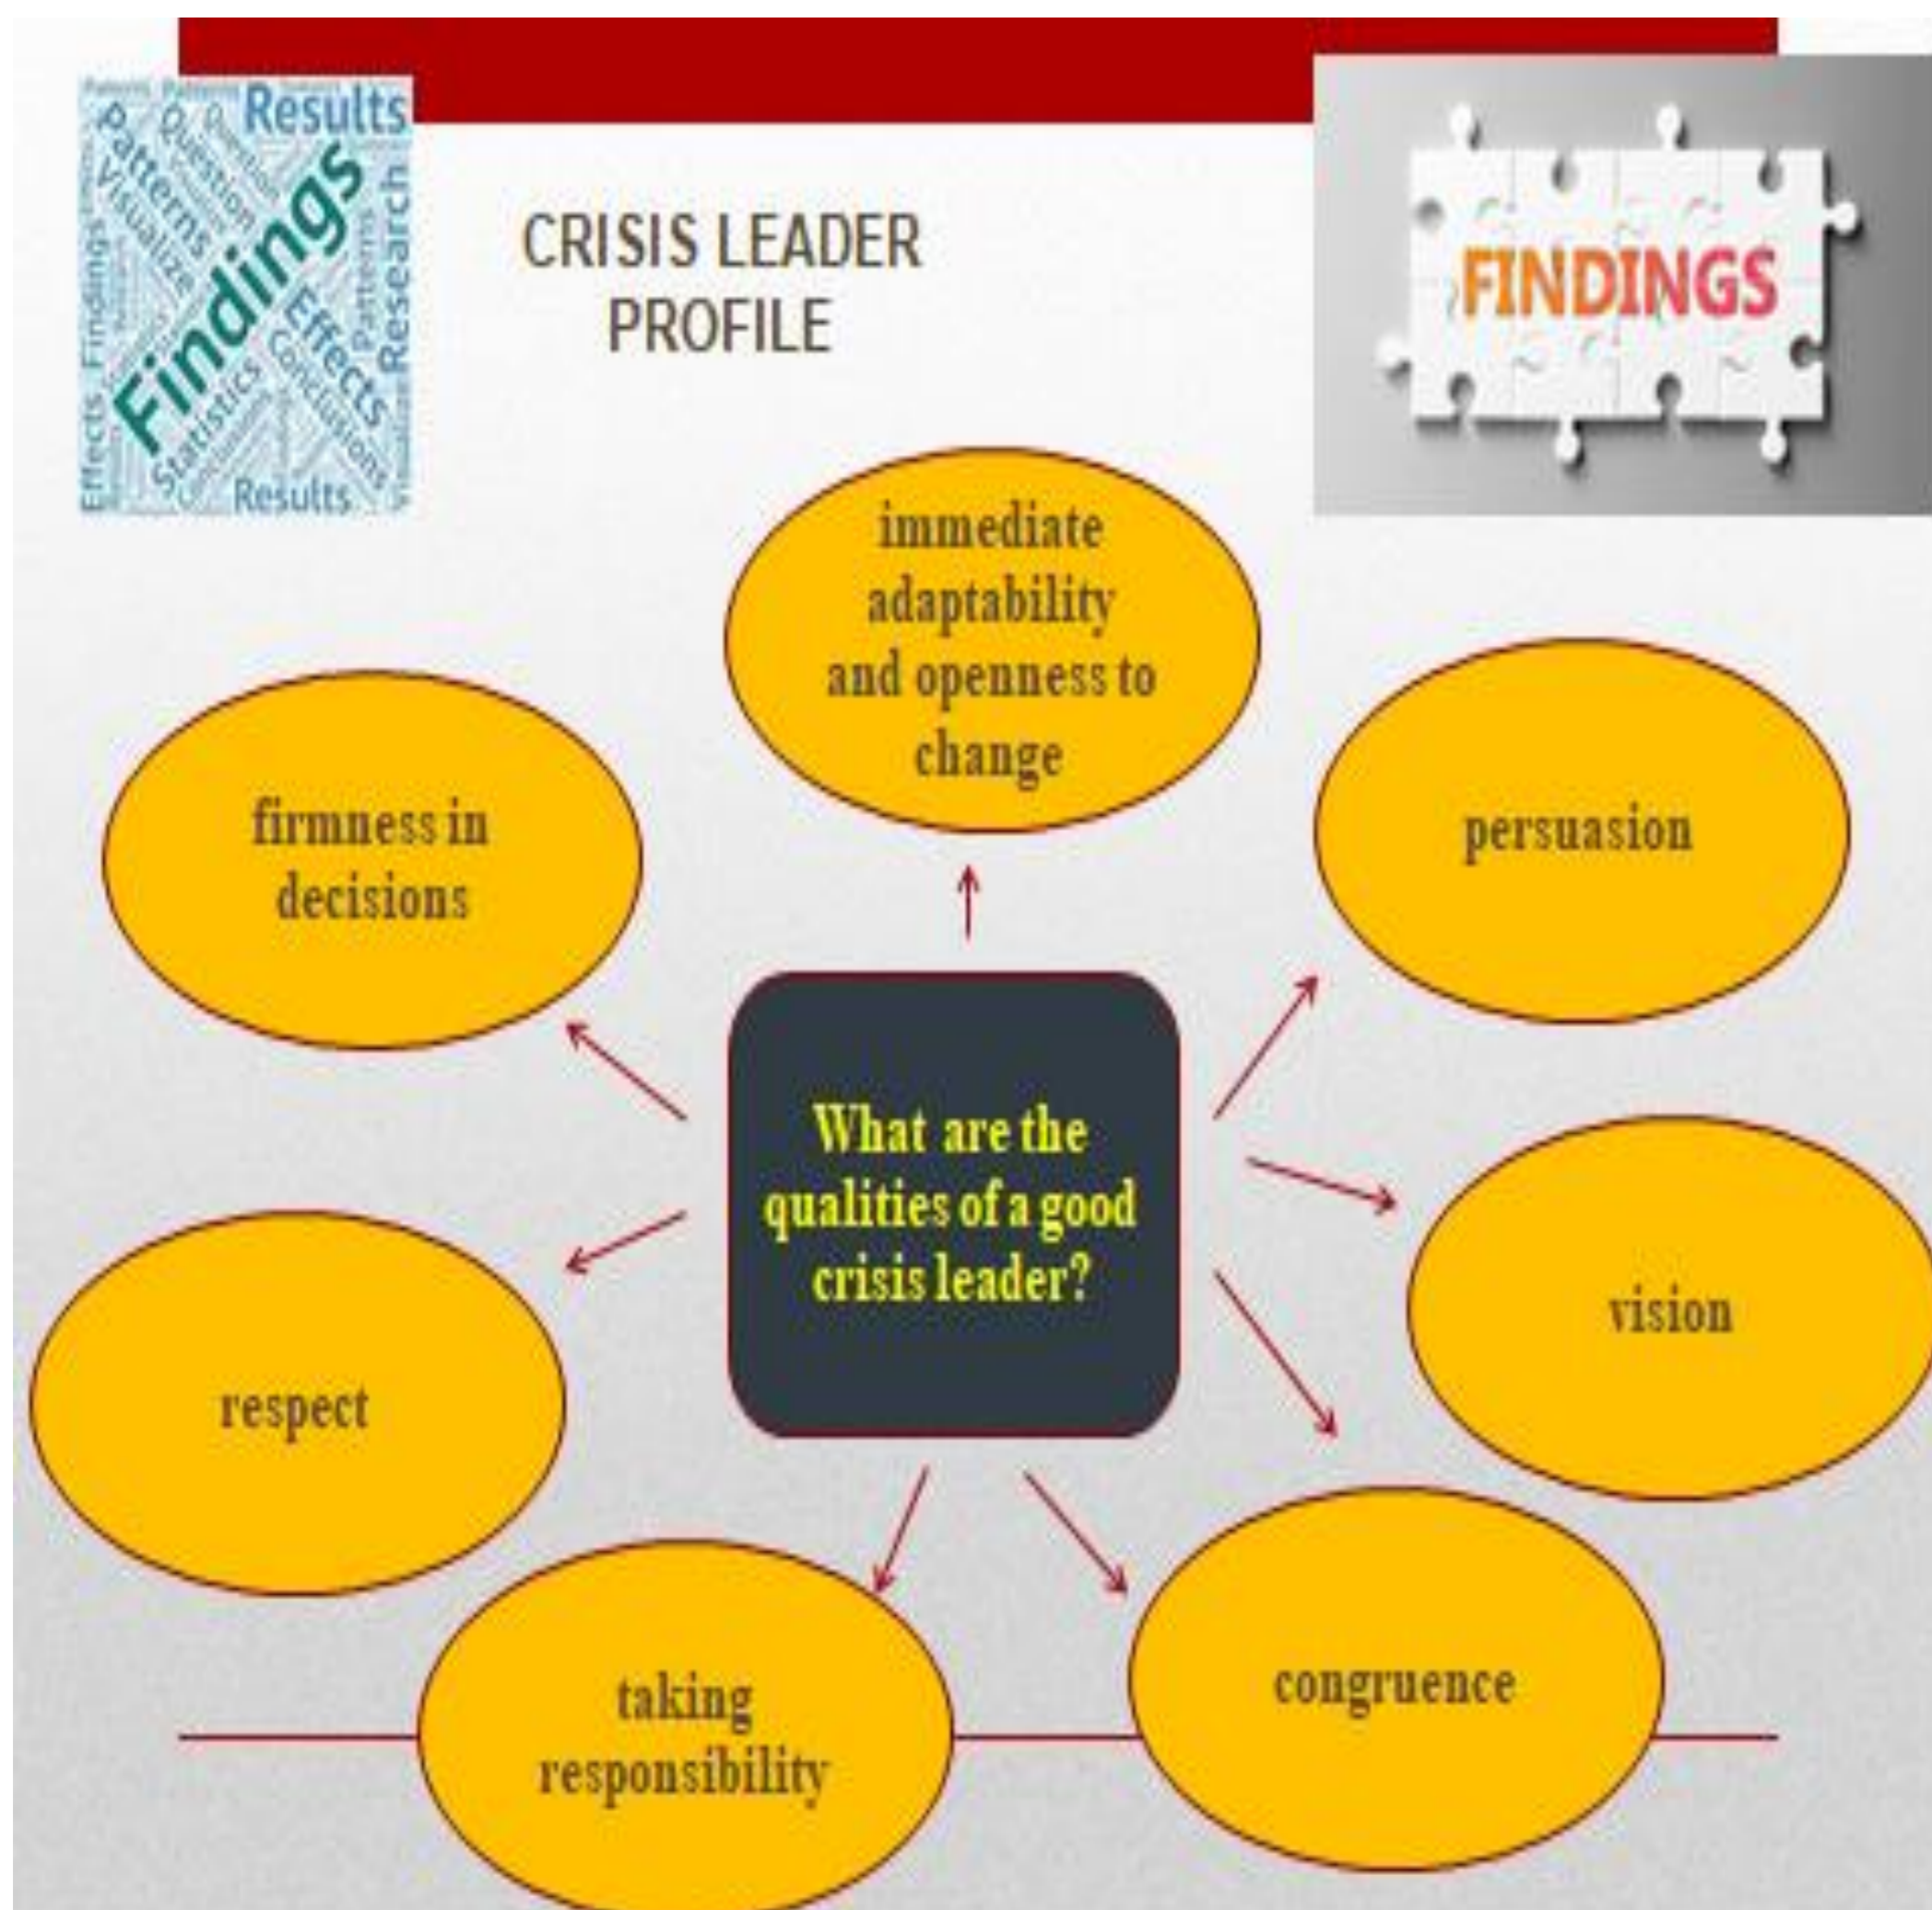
Results
Patterns
Question
Findings
Visualize
Effects
Research
Statistics
Conclusions
Results

CRISIS LEADER PROFILE

FINDINGS

immediate adaptability and openness to change

firmness in decisions

persuasion

What are the qualities of a good crisis leader?

vision

respect

taking responsibility

congruence